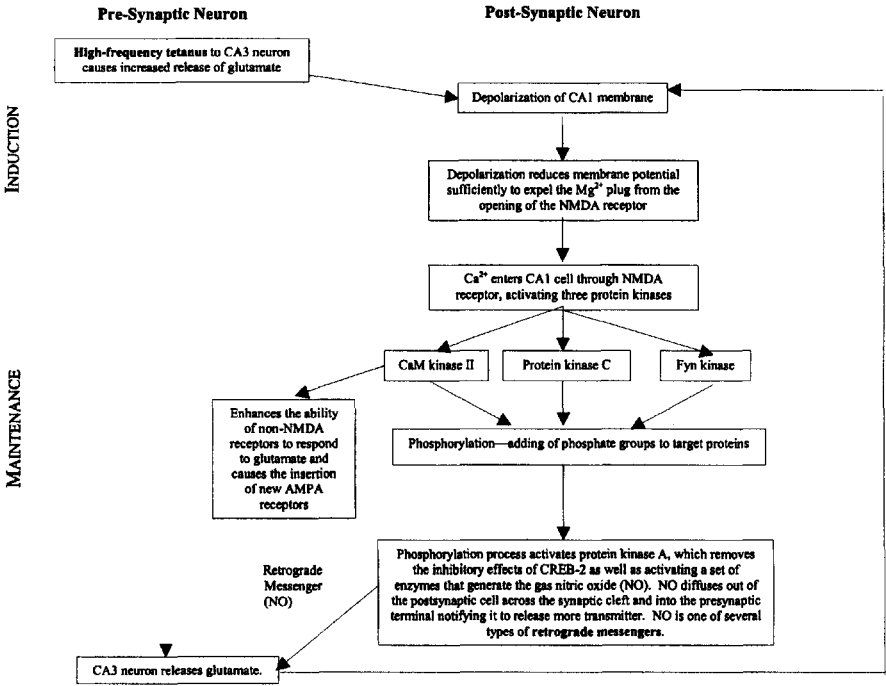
Pre-Synaptic Neuron

Post-Synaptic Neuron

High-frequency tetanus to CA3 neuron causes increased release of glutamate

Depolarization of CA1 membrane

INDUCTION

Depolarization reduces membrane potential sufficiently to expel the $Mg^{2+}$ plug from the opening of the NMDA receptor

$Ca^{2+}$ enters CA1 cell through NMDA receptor, activating three protein kinases

CaM kinase II

Protein kinase C

Fyn kinase

MAINTENANCE

Enhances the ability of non-NMDA receptors to respond to glutamate and causes the insertion of new AMPA receptors

Phosphorylation—adding of phosphate groups to target proteins

Retrograde Messenger (NO)

Phosphorylation process activates protein kinase A, which removes the inhibitory effects of CREB-2 as well as activating a set of enzymes that generate the gas nitric oxide (NO). NO diffuses out of the postsynaptic cell across the synaptic cleft and into the presynaptic terminal notifying it to release more transmitter. NO is one of several types of retrograde messengers.

CA3 neuron releases glutamate.